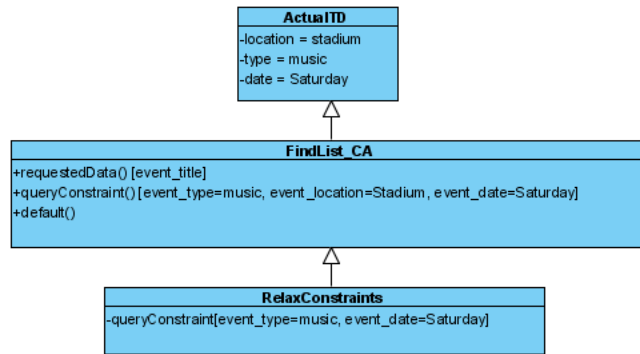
ActualTD
-location = stadium
-type = music
-date = Saturday

FindList_CA
+requestedData() [event_title]
+queryConstraint() [event_type=music, event_location=Stadium, event_date=Saturday]
+default()

RelaxConstraints
-queryConstraint[event_type=music, event_date=Saturday]